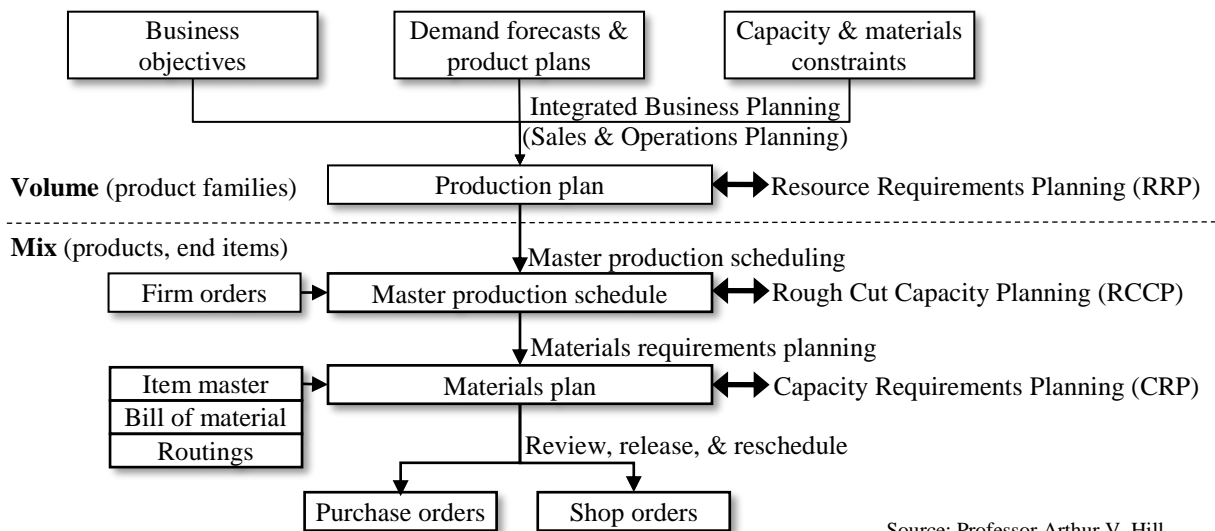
Business objectives

Demand forecasts & product plans

Capacity & materials constraints

Integrated Business Planning (Sales & Operations Planning)

**Volume** (product families)

Production plan

Resource Requirements Planning (RRP)

**Mix** (products, end items)

Master production scheduling

Firm orders

Master production schedule

Rough Cut Capacity Planning (RCCP)

Materials requirements planning

Item master

Bill of material

Routings

Materials plan

Capacity Requirements Planning (CRP)

Review, release, & reschedule

Purchase orders

Shop orders

Source: Professor Arthur V. Hill